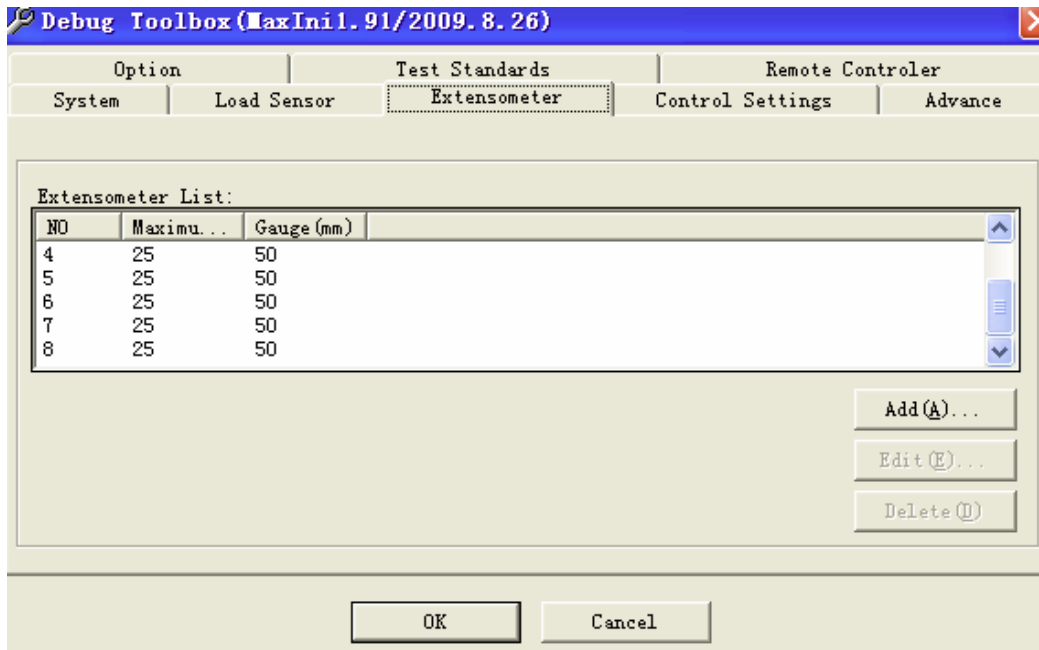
Debug Toolbox(MaxIni1.91/2009.8.26)

Option | Test Standards | Remote Controler
System | Load Sensor | Extensometer | Control Settings | Advance

Extensometer List:

| NO | Maximu... | Gauge(mm) |
|---|---|---|
| 4 | 25 | 50 |
| 5 | 25 | 50 |
| 6 | 25 | 50 |
| 7 | 25 | 50 |
| 8 | 25 | 50 |

Add(A)...
Edit(E)...
Delete(D)

OK
Cancel